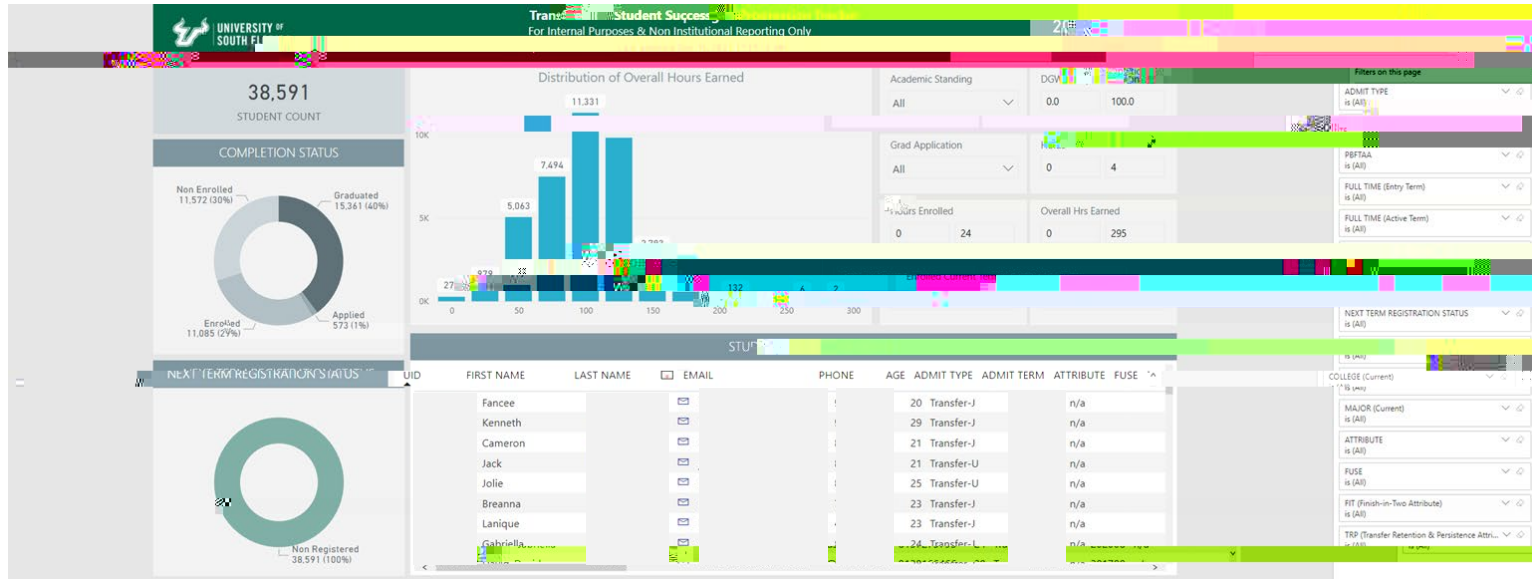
UNIVERSITY OF SOUTH FL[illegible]

Trans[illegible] Student Success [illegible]
For Internal Purposes & Non Institutional Reporting Only

20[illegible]

38,591
STUDENT COUNT

COMPLETION STATUS

Non Enrolled
11,572 (30%)

Graduated
15,361 (40%)

Applied
573 (1%)

Enrolled
11,085 (29%)

NEXT TERM REGISTRATION STATUS

Non Registered
38,591 (100%)

Distribution of Overall Hours Earned

11,331
7,494
5,063
10K
5K
0K
27
879
132
2
0
50
100
150
200
250
300

Academic Standing
All

DGW
0.0
100.0

Grad Application
All

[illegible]
0
4

Hours Enrolled
0
24

Overall Hrs Earned
0
295

STU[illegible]

| UID | FIRST NAME | LAST NAME | EMAIL | PHONE | AGE | ADMIT TYPE | ADMIT TERM | ATTRIBUTE | FUSE |
|---|---|---|---|---|---|---|---|---|---|
| | Fancee | | | | 20 | Transfer-J | | n/a | |
| | Kenneth | | | | 29 | Transfer-J | | n/a | |
| | Cameron | | | | 21 | Transfer-J | | n/a | |
| | Jack | | | | 21 | Transfer-U | | n/a | |
| | Jolie | | | | 25 | Transfer-U | | n/a | |
| | Breanna | | | | 23 | Transfer-J | | n/a | |
| | Lanique | | | | 23 | Transfer-J | | n/a | |
| | Gabriella | | | | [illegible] | Transfer-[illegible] | | | |

Filters on this page
ADMIT TYPE
is (All)
PBFTAA
is (All)
FULL TIME (Entry Term)
is (All)
FULL TIME (Active Term)
is (All)
NEXT TERM REGISTRATION STATUS
is (All)
is (All)
COLLEGE (Current)
is (All)
MAJOR (Current)
is (All)
ATTRIBUTE
is (All)
FUSE
is (All)
FIT (Finish-in-Two Attribute)
is (All)
TRP (Transfer Retention & Persistence Attri...
is (All)